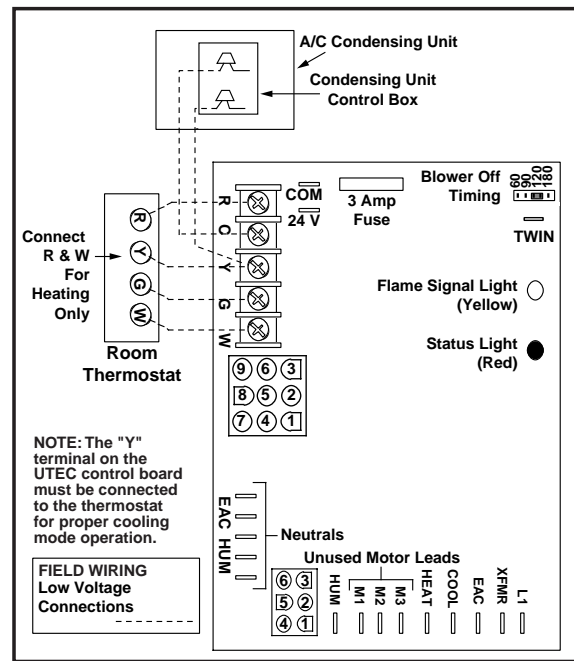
A/C Condensing Unit

Condensing Unit Control Box

COM

24 V

3 Amp Fuse

Blower Off Timing

60 90 120 180

TWIN

R

C

Y

G

W

R

Y

G

W

Connect R & W For Heating Only

Room Thermostat

Flame Signal Light (Yellow)

Status Light (Red)

9 6 3
8 5 2
7 4 1

NOTE: The "Y" terminal on the UTEC control board must be connected to the thermostat for proper cooling mode operation.

EAC HUM

Neutrals

Unused Motor Leads

6 3
5 2
4 1

HUM M1 M2 M3 HEAT COOL EAC XFMR L1

FIELD WIRING Low Voltage Connections